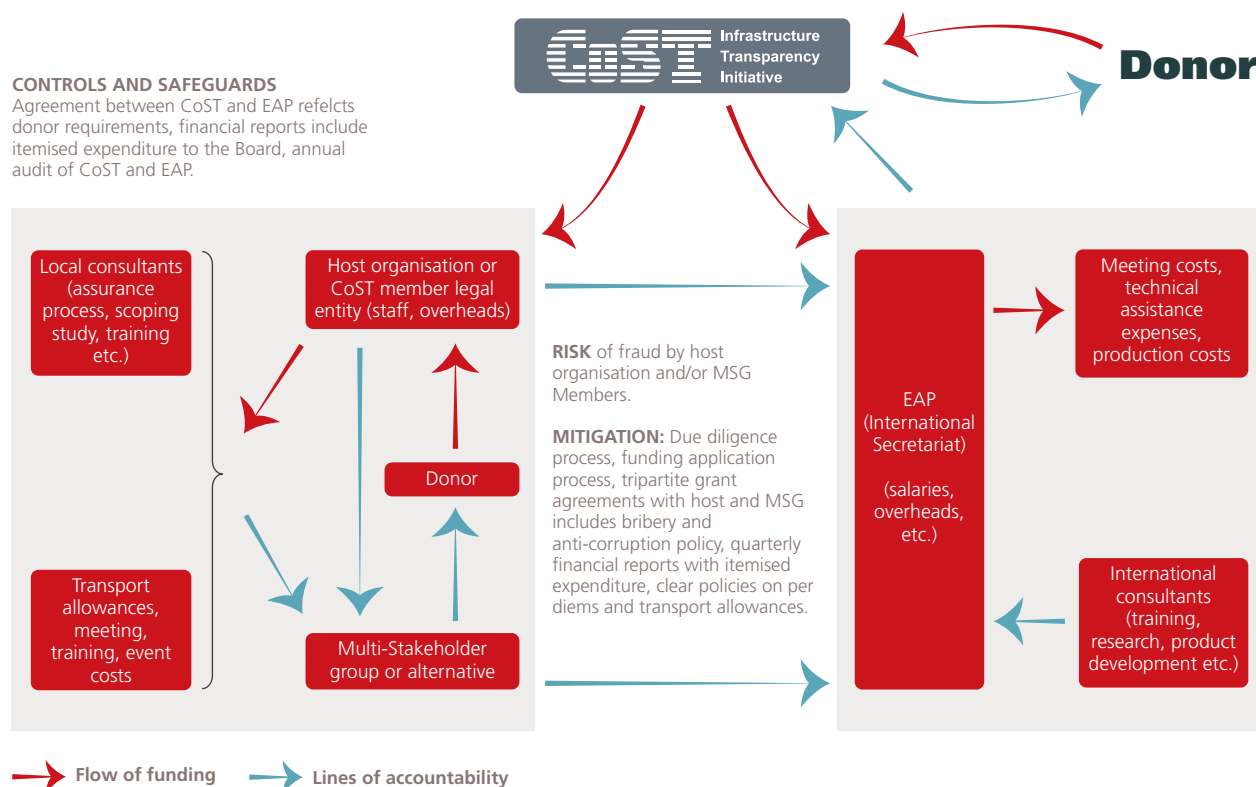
CoST Infrastructure Transparency Initiative

Donor

CONTROLS AND SAFEGUARDS
Agreement between CoST and EAP refelcts donor requirements, financial reports include itemised expenditure to the Board, annual audit of CoST and EAP.

Local consultants (assurance process, scoping study, training etc.)

Host organisation or CoST member legal entity (staff, overheads)

Donor

Transport allowances, meeting, training, event costs

Multi-Stakeholder group or alternative

RISK of fraud by host organisation and/or MSG Members.

MITIGATION: Due diligence process, funding application process, tripartite grant agreements with host and MSG includes bribery and anti-corruption policy, quarterly financial reports with itemised expenditure, clear policies on per diems and transport allowances.

EAP (International Secretariat)

(salaries, overheads, etc.)

Meeting costs, technical assistance expenses, production costs

International consultants (training, research, product development etc.)

Flow of funding

Lines of accountability